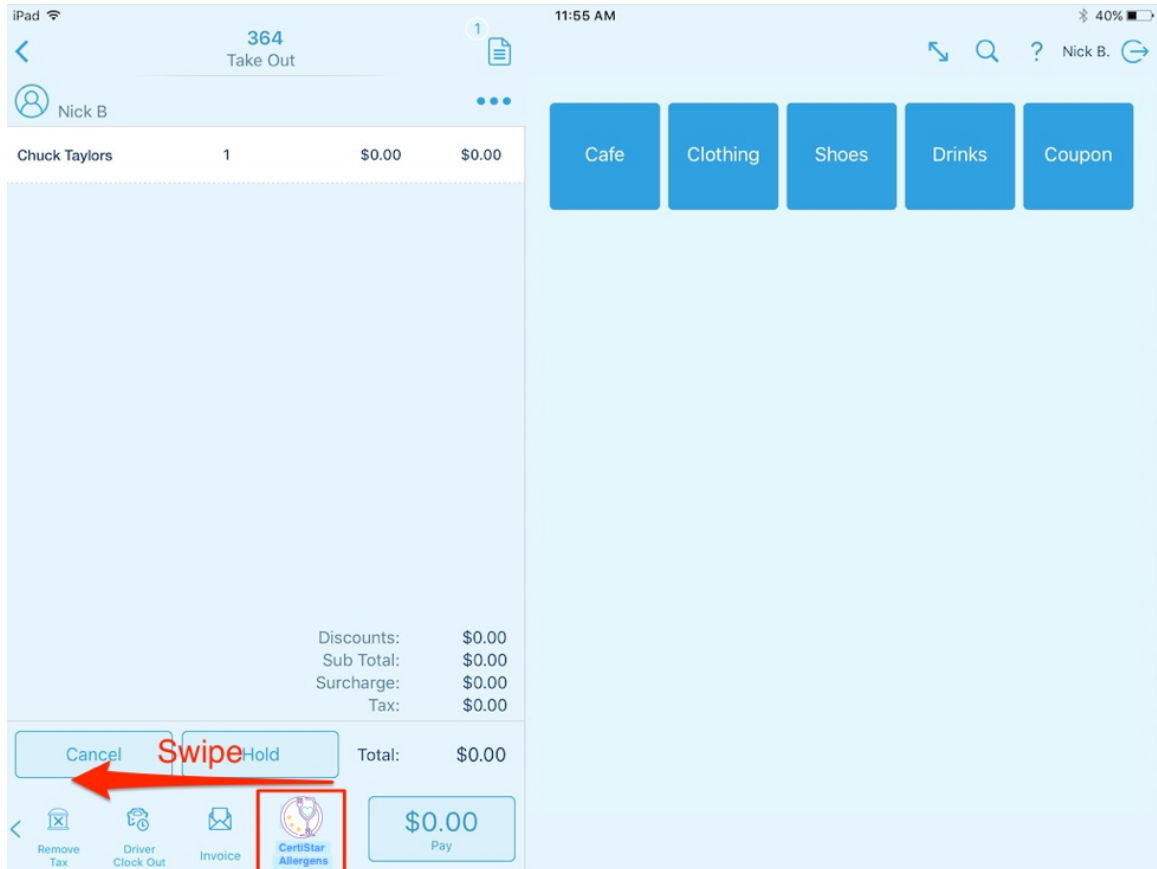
iPad

11:55 AM

40%

364
Take Out

1

Nick B.

Nick B

Chuck Taylors 1 $0.00 $0.00

Cafe Clothing Shoes Drinks Coupon

Discounts: $0.00
Sub Total: $0.00
Surcharge: $0.00
Tax: $0.00

Cancel Swipe Hold Total: $0.00

Remove Tax
Driver Clock Out
Invoice
CertiStar Allergens

$0.00
Pay